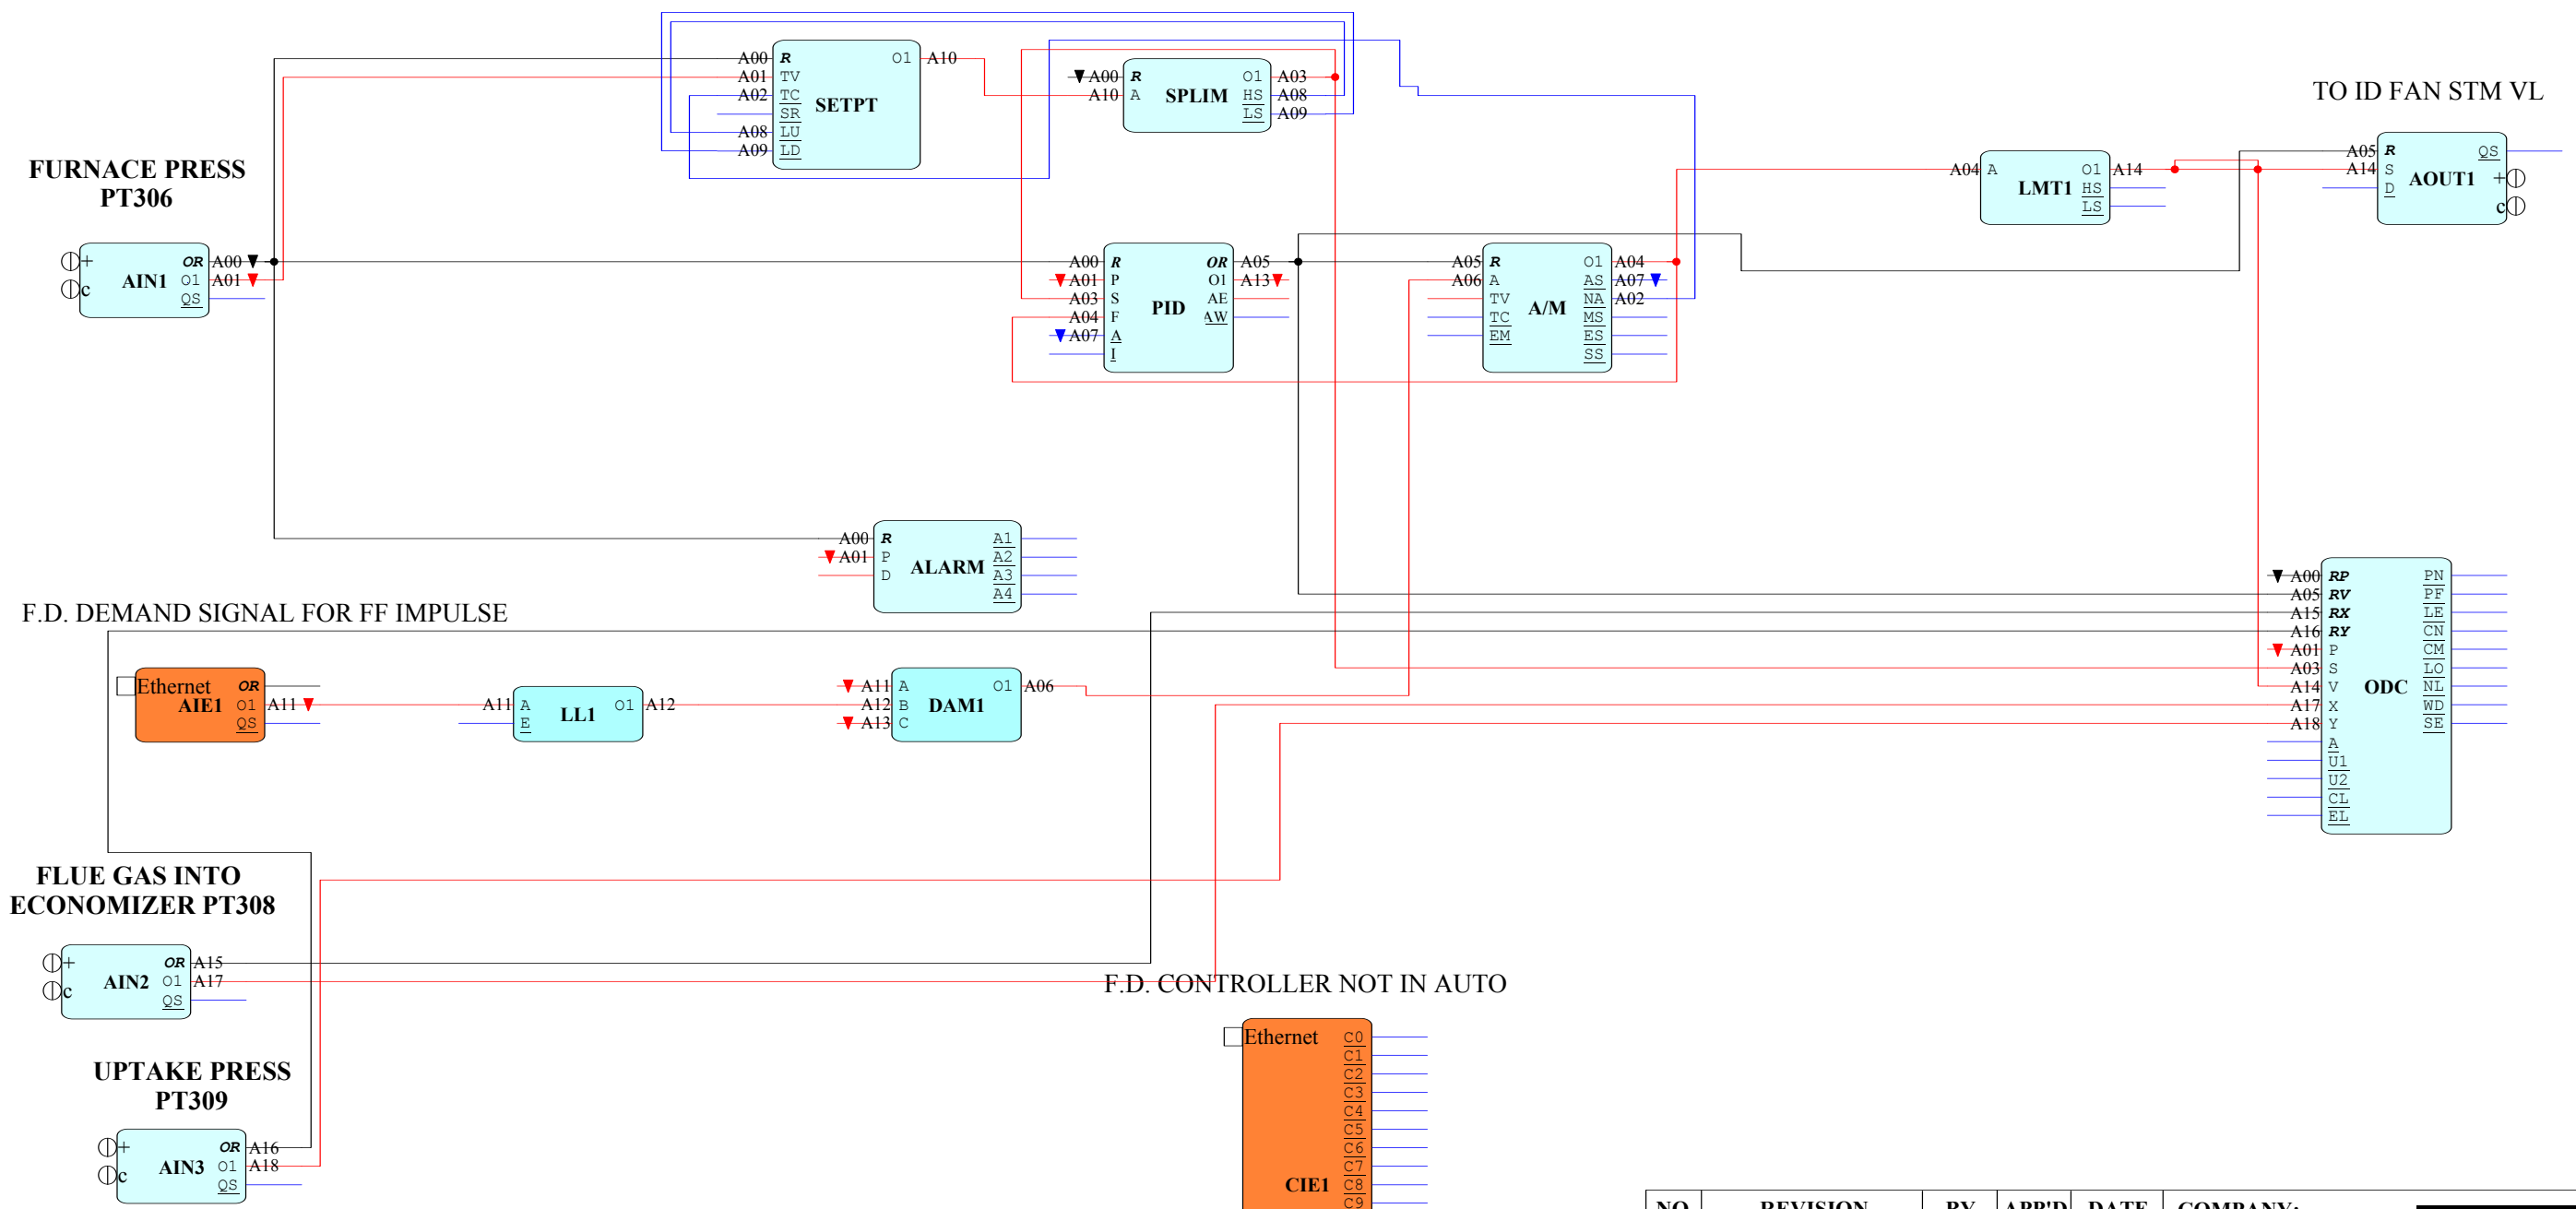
FURNACE PRESS
PT306

AIN1 OR O1 QS A00 A01 + c

A00 A01 A02 A08 A09 R TV TC SR LU LD SETPT O1 A10

A00 A10 R A SPLIM O1 HS LS A03 A08 A09

TO ID FAN STM VL

A04 A LMT1 O1 HS LS A14

A05 A14 R S D AOUT1 QS + c

A00 A01 A03 A04 A07 R P S F A I PID OR O1 AE AW A05 A13

A05 A06 R A TV TC EM A/M O1 AS NA MS ES SS A04 A07 A02

A00 A01 R P D ALARM A1 A2 A3 A4

F.D. DEMAND SIGNAL FOR FF IMPULSE

Ethernet AIE1 OR O1 QS A11

A11 A E LL1 O1 A12

A11 A12 A13 A B C DAM1 O1 A06

A00 A05 A15 A16 A01 A03 A14 A17 A18 RP RV RX RY P S V X Y A U1 U2 CL EL ODC PN PF LE CN CM LO NL WD SE

FLUE GAS INTO
ECONOMIZER PT308

AIN2 OR O1 QS A15 A17 + c

F.D. CONTROLLER NOT IN AUTO

UPTAKE PRESS
PT309

AIN3 OR O1 QS A16 A18 + c

Ethernet CIE1 C0 C1 C2 C3 C4 C5 C6 C7 C8 C9

NO. REVISION BY APP'D DATE COMPANY: